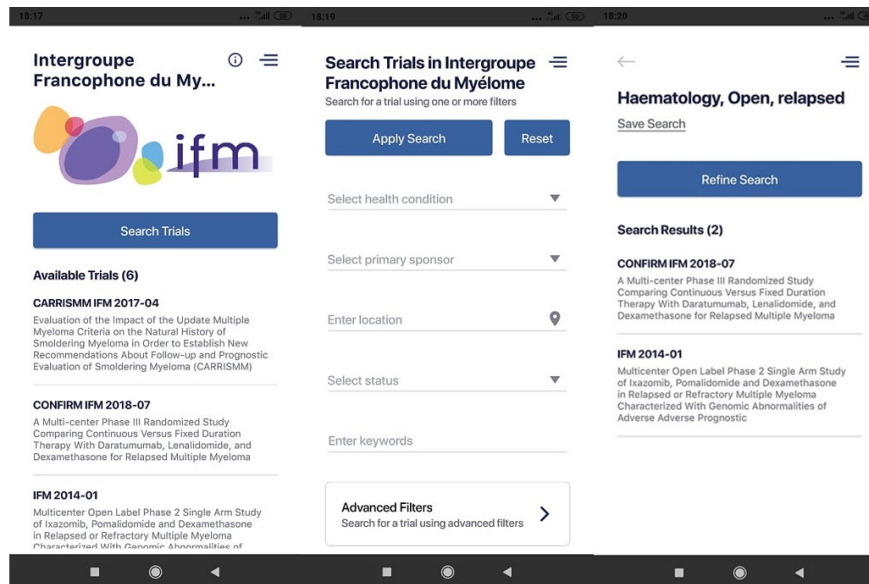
18:17

Intergroupe Francophone du My...

ifm

Search Trials

Available Trials (6)

CARRISMM IFM 2017-04

Evaluation of the Impact of the Update Multiple Myeloma Criteria on the Natural History of Smoldering Myeloma in Order to Establish New Recommendations About Follow-up and Prognostic Evaluation of Smoldering Myeloma (CARRISMM)

CONFIRM IFM 2018-07

A Multi-center Phase III Randomized Study Comparing Continuous Versus Fixed Duration Therapy With Daratumumab, Lenalidomide, and Dexamethasone for Relapsed Multiple Myeloma

IFM 2014-01

Multicenter Open Label Phase 2 Single Arm Study of Ixazomib, Pomalidomide and Dexamethasone in Relapsed or Refractory Multiple Myeloma Characterized With Genomic Abnormalities of

18:19

Search Trials in Intergroupe Francophone du Myélome

Search for a trial using one or more filters

Apply Search

Reset

Select health condition

Select primary sponsor

Enter location

Select status

Enter keywords

Advanced Filters

Search for a trial using advanced filters

18:20

Haematology, Open, relapsed

Save Search

Refine Search

Search Results (2)

CONFIRM IFM 2018-07

A Multi-center Phase III Randomized Study Comparing Continuous Versus Fixed Duration Therapy With Daratumumab, Lenalidomide, and Dexamethasone for Relapsed Multiple Myeloma

IFM 2014-01

Multicenter Open Label Phase 2 Single Arm Study of Ixazomib, Pomalidomide and Dexamethasone in Relapsed or Refractory Multiple Myeloma Characterized With Genomic Abnormalities of Adverse Adverse Prognostic